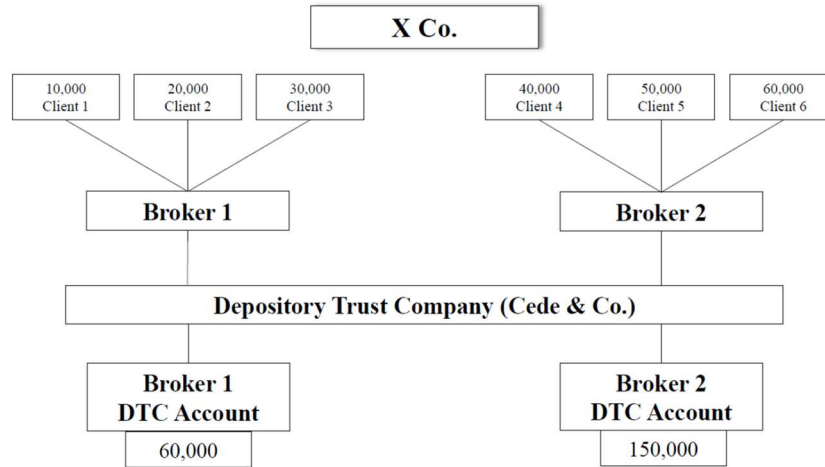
X Co.

10,000
Client 1

20,000
Client 2

30,000
Client 3

40,000
Client 4

50,000
Client 5

60,000
Client 6

Broker 1

Broker 2

Depository Trust Company (Cede & Co.)

Broker 1
DTC Account

60,000

Broker 2
DTC Account

150,000